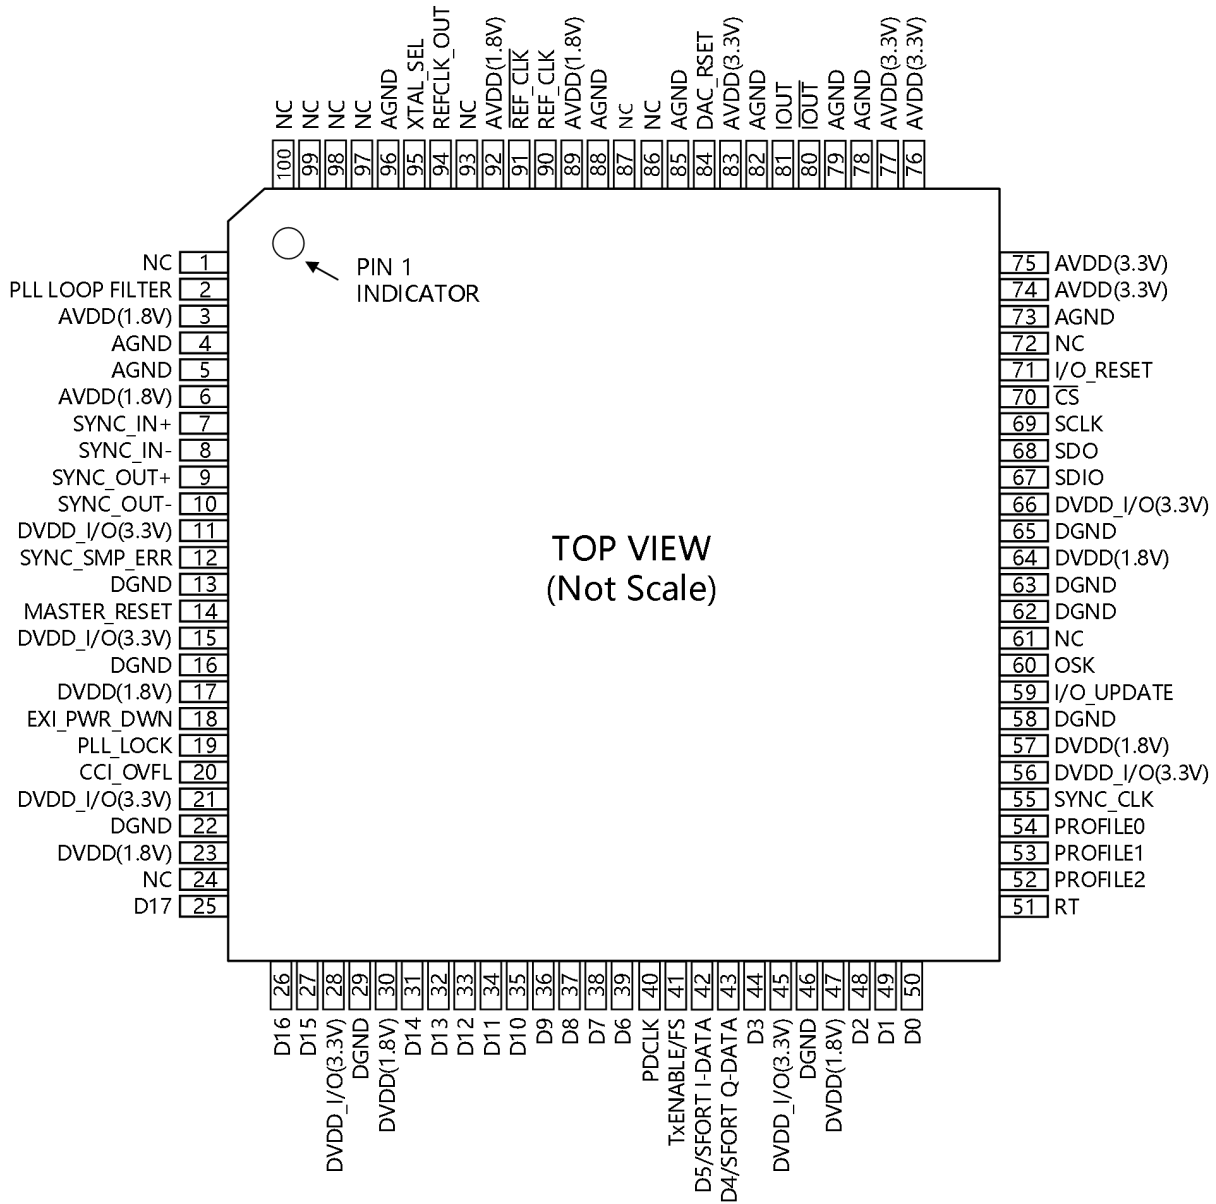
NC 100
NC 99
NC 98
NC 97
AGND 96
XTAL_SEL 95
REFCLK_OUT 94
NC 93
AVDD(1.8V) 92
$\overline{REF\_CLK}$ 91
REF_CLK 90
AVDD(1.8V) 89
AGND 88
NC 87
NC 86
AGND 85
DAC_RSET 84
AVDD(3.3V) 83
AGND 82
IOUT 81
$\overline{IOUT}$ 80
AGND 79
AGND 78
AVDD(3.3V) 77
AVDD(3.3V) 76

PIN 1 INDICATOR

NC 1
PLL LOOP FILTER 2
AVDD(1.8V) 3
AGND 4
AGND 5
AVDD(1.8V) 6
SYNC_IN+ 7
SYNC_IN- 8
SYNC_OUT+ 9
SYNC_OUT- 10
DVDD_I/O(3.3V) 11
SYNC_SMP_ERR 12
DGND 13
MASTER_RESET 14
DVDD_I/O(3.3V) 15
DGND 16
DVDD(1.8V) 17
EXI_PWR_DWN 18
PLL_LOCK 19
CCI_OVFL 20
DVDD_I/O(3.3V) 21
DGND 22
DVDD(1.8V) 23
NC 24
D17 25

TOP VIEW
(Not Scale)

75 AVDD(3.3V)
74 AVDD(3.3V)
73 AGND
72 NC
71 I/O_RESET
70 $\overline{CS}$
69 SCLK
68 SDO
67 SDIO
66 DVDD_I/O(3.3V)
65 DGND
64 DVDD(1.8V)
63 DGND
62 DGND
61 NC
60 OSK
59 I/O_UPDATE
58 DGND
57 DVDD(1.8V)
56 DVDD_I/O(3.3V)
55 SYNC_CLK
54 PROFILE0
53 PROFILE1
52 PROFILE2
51 RT

26 D16
27 D15
28 DVDD_I/O(3.3V)
29 DGND
30 DVDD(1.8V)
31 D14
32 D13
33 D12
34 D11
35 D10
36 D9
37 D8
38 D7
39 D6
40 PDCLK
41 TxENABLE/FS
42 D5/SFORT I-DATA
43 D4/SFORT Q-DATA
44 D3
45 DVDD_I/O(3.3V)
46 DGND
47 DVDD(1.8V)
48 D2
49 D1
50 D0